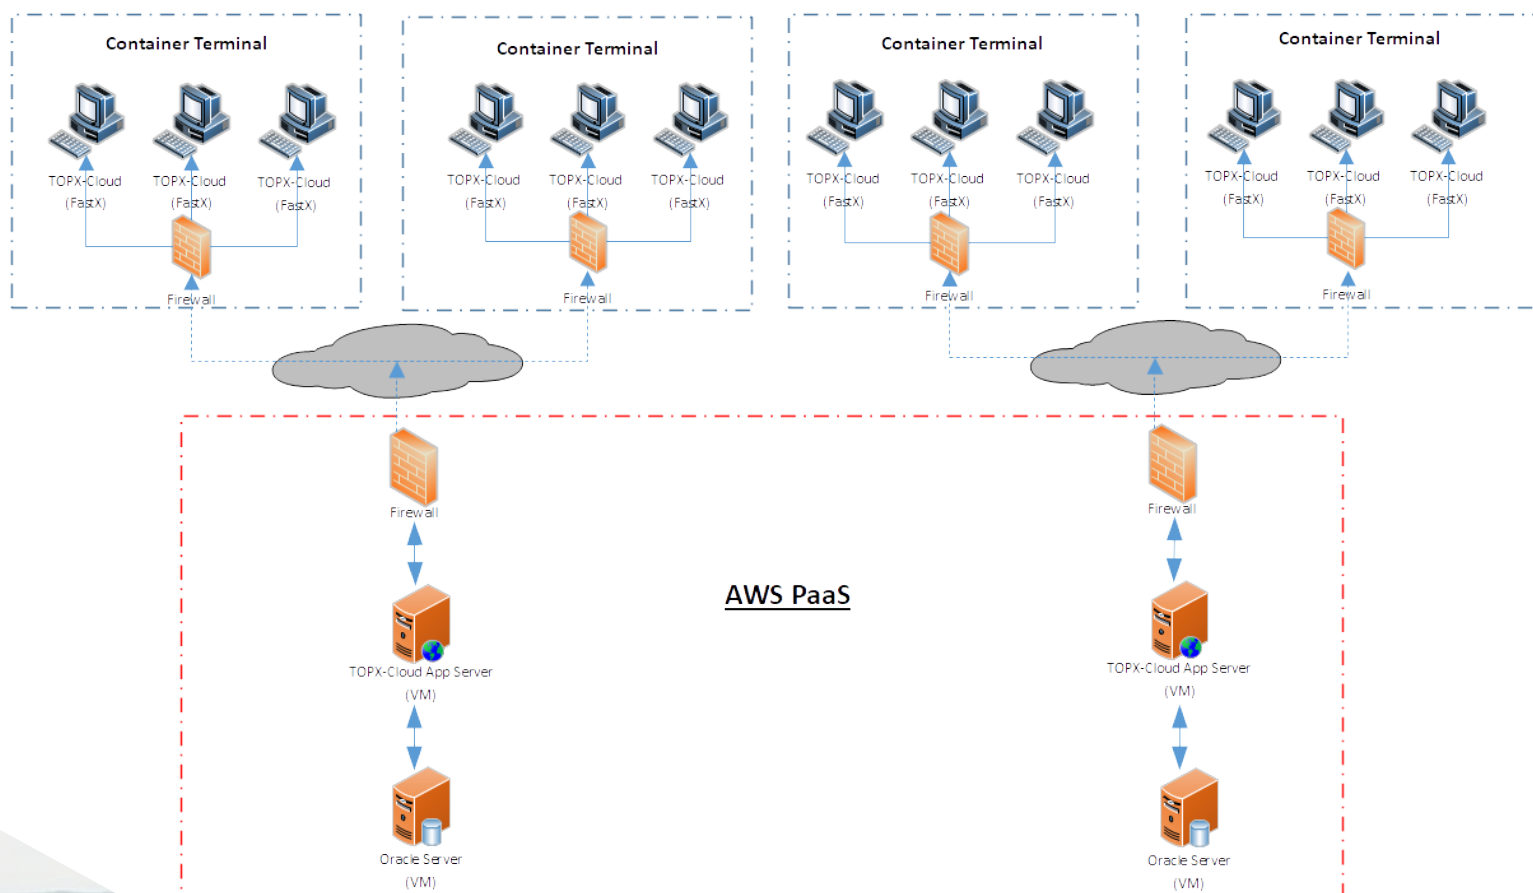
Container Terminal

TOPX-Cloud (FastX)

TOPX-Cloud (FastX)

TOPX-Cloud (FastX)

Firewall

Container Terminal

TOPX-Cloud (FastX)

TOPX-Cloud (FastX)

TOPX-Cloud (FastX)

Firewall

Container Terminal

TOPX-Cloud (FastX)

TOPX-Cloud (FastX)

TOPX-Cloud (FastX)

Firewall

Container Terminal

TOPX-Cloud (FastX)

TOPX-Cloud (FastX)

TOPX-Cloud (FastX)

Firewall

Firewall

TOPX-Cloud App Server (VM)

Oracle Server (VM)

AWS PaaS

Firewall

TOPX-Cloud App Server (VM)

Oracle Server (VM)